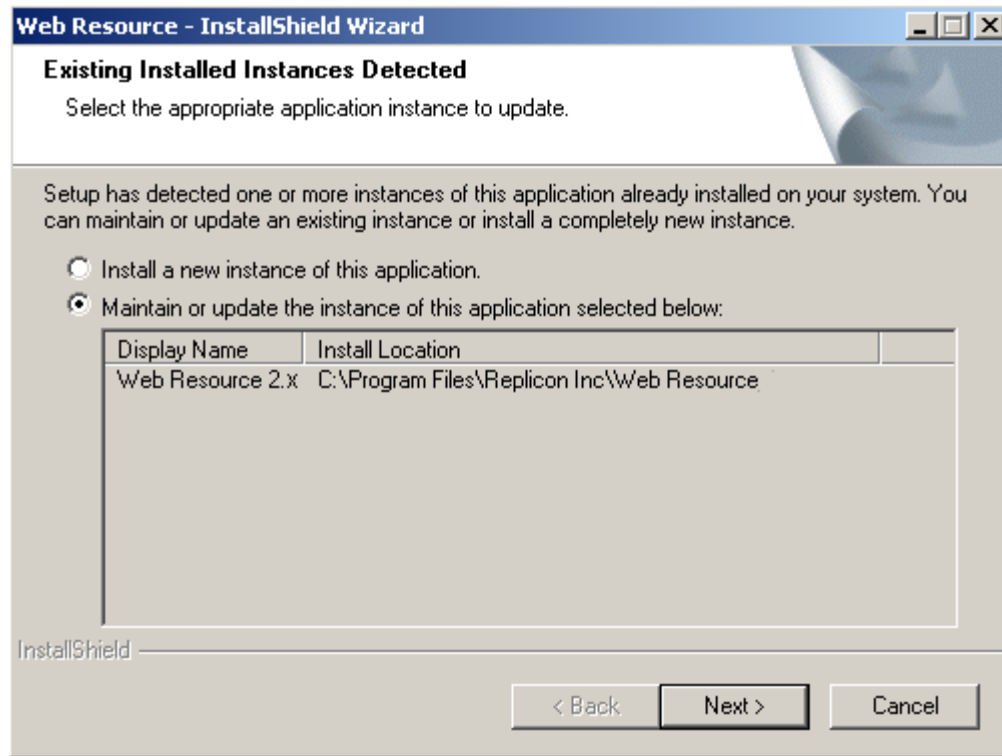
Web Resource - InstallShield Wizard

Existing Installed Instances Detected

Select the appropriate application instance to update.

Setup has detected one or more instances of this application already installed on your system. You can maintain or update an existing instance or install a completely new instance.

Install a new instance of this application.

Maintain or update the instance of this application selected below:

| Display Name | Install Location |
|---|---|
| Web Resource 2.x | C:\Program Files\Replicon Inc\Web Resource |

InstallShield

< Back

Next >

Cancel